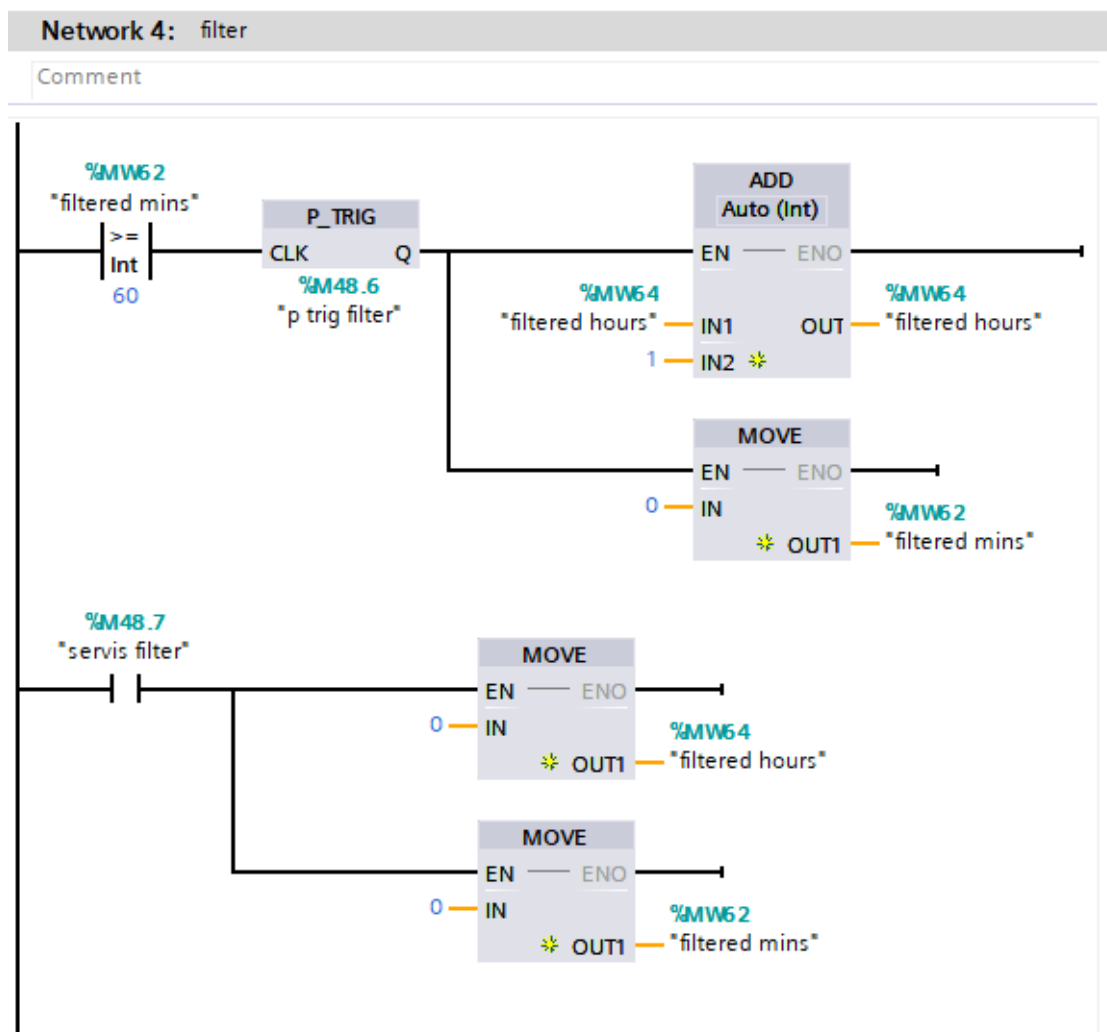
Network 4: filter

Comment

%MW62
"filtered mins"
>=
Int
60

P_TRIG
CLK Q
%M48.6
"p trig filter"

ADD
Auto (Int)
EN ENO
%MW64
"filtered hours" IN1 OUT %MW64 "filtered hours"
1 IN2

MOVE
EN ENO
0 IN
OUT1 %MW62 "filtered mins"

%M48.7
"servis filter"

MOVE
EN ENO
0 IN
OUT1 %MW64 "filtered hours"

MOVE
EN ENO
0 IN
OUT1 %MW62 "filtered mins"